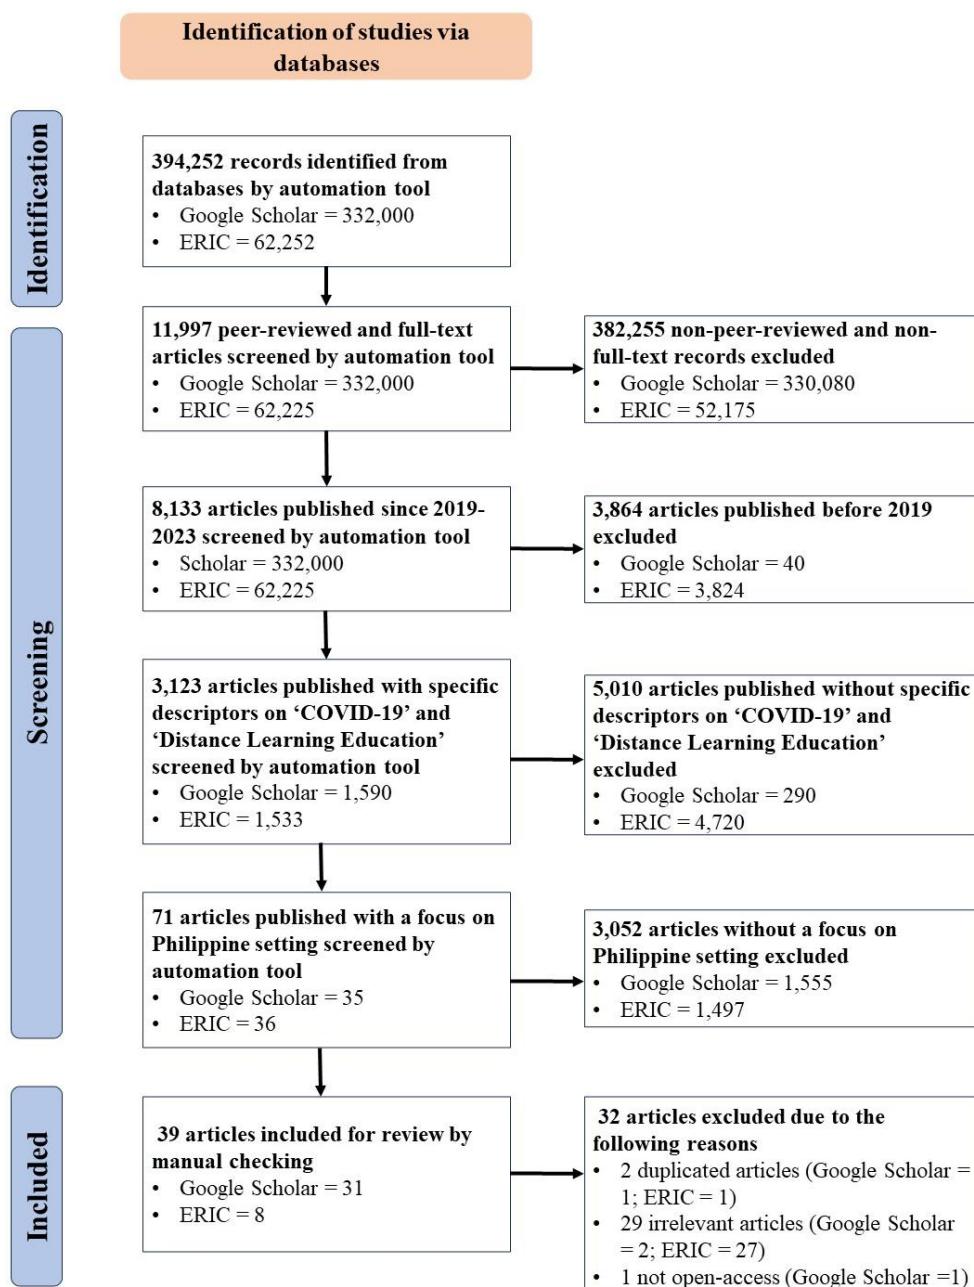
Identification of studies via databases

Identification

394,252 records identified from databases by automation tool
• Google Scholar = 332,000
• ERIC = 62,252

Screening

11,997 peer-reviewed and full-text articles screened by automation tool
• Google Scholar = 332,000
• ERIC = 62,225

382,255 non-peer-reviewed and non-full-text records excluded
• Google Scholar = 330,080
• ERIC = 52,175

8,133 articles published since 2019-2023 screened by automation tool
• Scholar = 332,000
• ERIC = 62,225

3,864 articles published before 2019 excluded
• Google Scholar = 40
• ERIC = 3,824

3,123 articles published with specific descriptors on 'COVID-19' and 'Distance Learning Education' screened by automation tool
• Google Scholar = 1,590
• ERIC = 1,533

5,010 articles published without specific descriptors on 'COVID-19' and 'Distance Learning Education' excluded
• Google Scholar = 290
• ERIC = 4,720

71 articles published with a focus on Philippine setting screened by automation tool
• Google Scholar = 35
• ERIC = 36

3,052 articles without a focus on Philippine setting excluded
• Google Scholar = 1,555
• ERIC = 1,497

Included

39 articles included for review by manual checking
• Google Scholar = 31
• ERIC = 8

32 articles excluded due to the following reasons
• 2 duplicated articles (Google Scholar = 1; ERIC = 1)
• 29 irrelevant articles (Google Scholar = 2; ERIC = 27)
• 1 not open-access (Google Scholar =1)